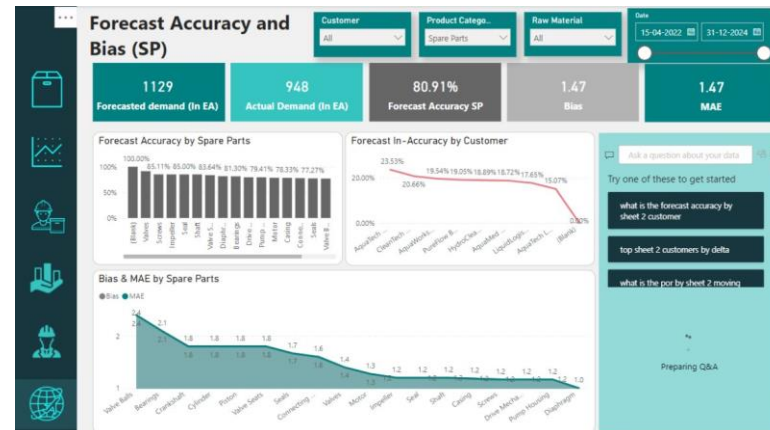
Forecast Accuracy and Bias (SP)

Customer
All

Product Catego...
Spare Parts

Raw Material
All

Date
15-04-2022
31-12-2024

1129
Forecasted demand (In EA)

948
Actual Demand (In EA)

80.91%
Forecast Accuracy SP

1.47
Bias

1.47
MAE

Forecast Accuracy by Spare Parts

100%
50%
0%
100.00% 85.11% 85.00% 83.64% 81.30% 79.41% 78.33% 77.27%
(Blank) Valves Screws Impeller Seal Shaft Valve S... Diaph... Bearings Drive... Pump... Motor Casing Conne... Seals Valve B...

Forecast In-Accuracy by Customer

20.00%
0.00%
23.53% 20.66% 19.54% 19.05% 18.69% 18.72% 17.65% 15.07% 0.00%
AquaTech... ClearTech... AquaWorks... PureFlow B... HydroClea... AquaMed... LiquidLogi... AquaTech (... (Blank)

Ask a question about your data

Try one of these to get started

what is the forecast accuracy by sheet 2 customer

top sheet 2 customers by delta

what is the por by sheet 2 moving

Preparing Q&A

Bias & MAE by Spare Parts

Bias MAE

2
1
2.4 2.1 2.1 1.8 1.8 1.8 1.8 1.7 1.6 1.4 1.3 1.2 1.2 1.2 1.2 1.2 1.2 1.2 1.0
Valve Balls Bearings Crankshaft Cylinder Piston Valve Seats Seals Connecting... Valves Motor Impeller Seal Shaft Casing Screws Drive Mecha... Pump Housing Diaphragm